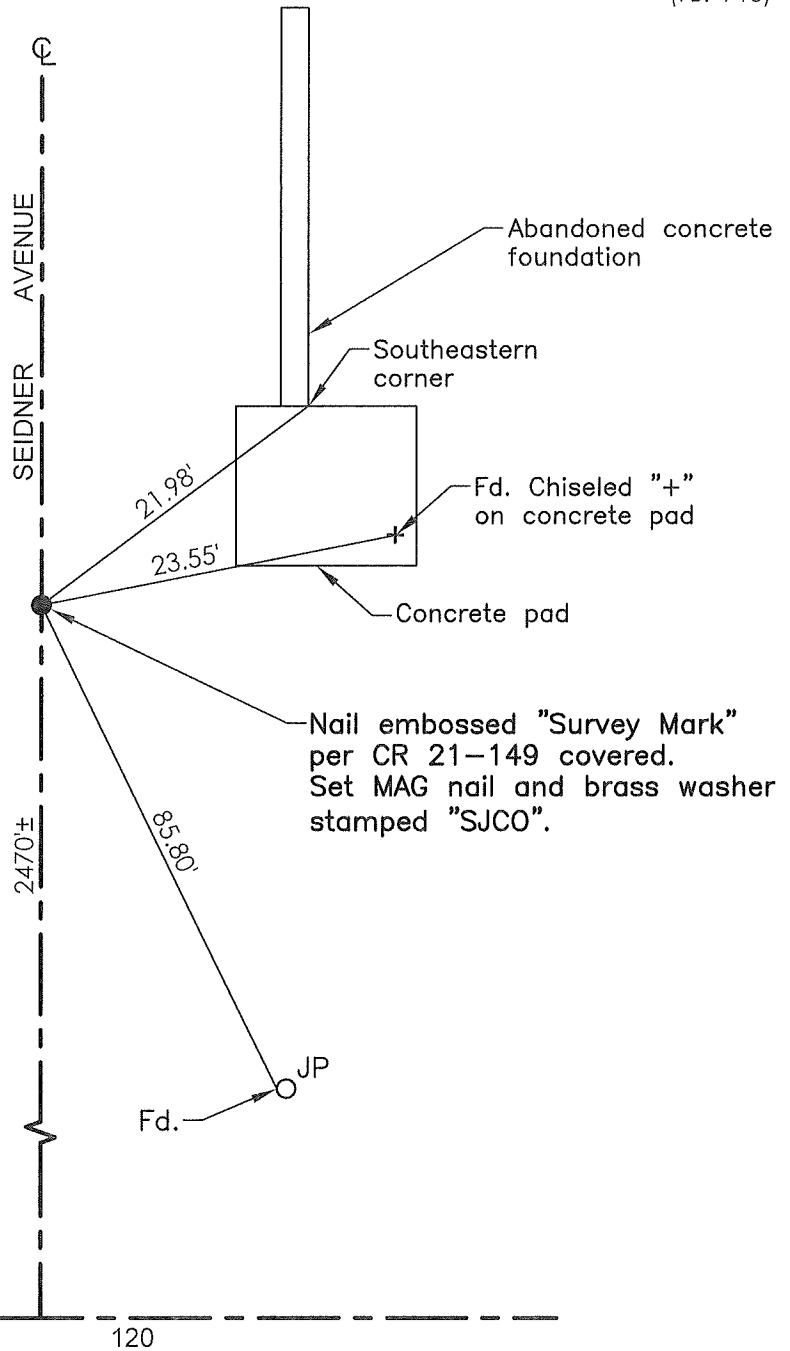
(P. 148)

℄

SEIDNER AVENUE

Abandoned concrete foundation

Southeastern corner

21.98'

Fd. Chiseled "+" on concrete pad

23.55'

Concrete pad

Nail embossed "Survey Mark" per CR 21–149 covered. Set MAG nail and brass washer stamped "SJCO".

85.80'

2470'±

JP

Fd.

120